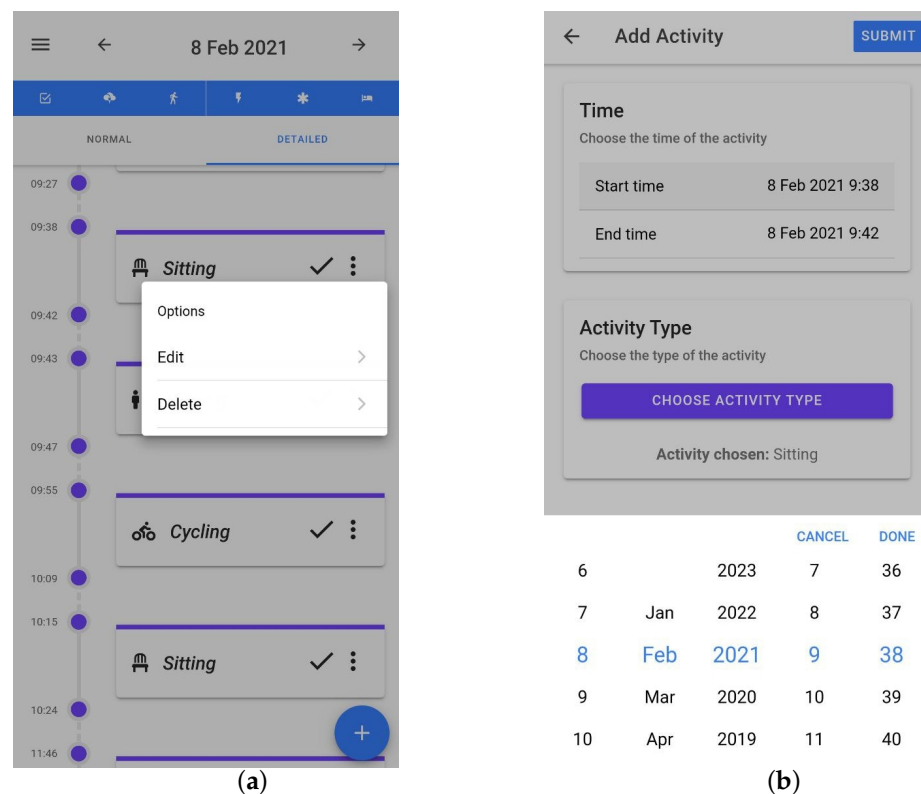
8 Feb 2021

NORMAL DETAILED

09:27

09:38

Sitting

09:42

09:43

09:47

09:55

Cycling

10:09

10:15

Sitting

10:24

11:46

Options

Edit

Delete

(a)

Add Activity SUBMIT

Time

Choose the time of the activity

Start time 8 Feb 2021 9:38

End time 8 Feb 2021 9:42

Activity Type

Choose the type of the activity

CHOOSE ACTIVITY TYPE

Activity chosen: Sitting

CANCEL DONE

| | | | | |
|---|---|---|---|---|
| 6 | | 2023 | 7 | 36 |
| 7 | Jan | 2022 | 8 | 37 |
| 8 | Feb | 2021 | 9 | 38 |
| 9 | Mar | 2020 | 10 | 39 |
| 10 | Apr | 2019 | 11 | 40 |

(b)